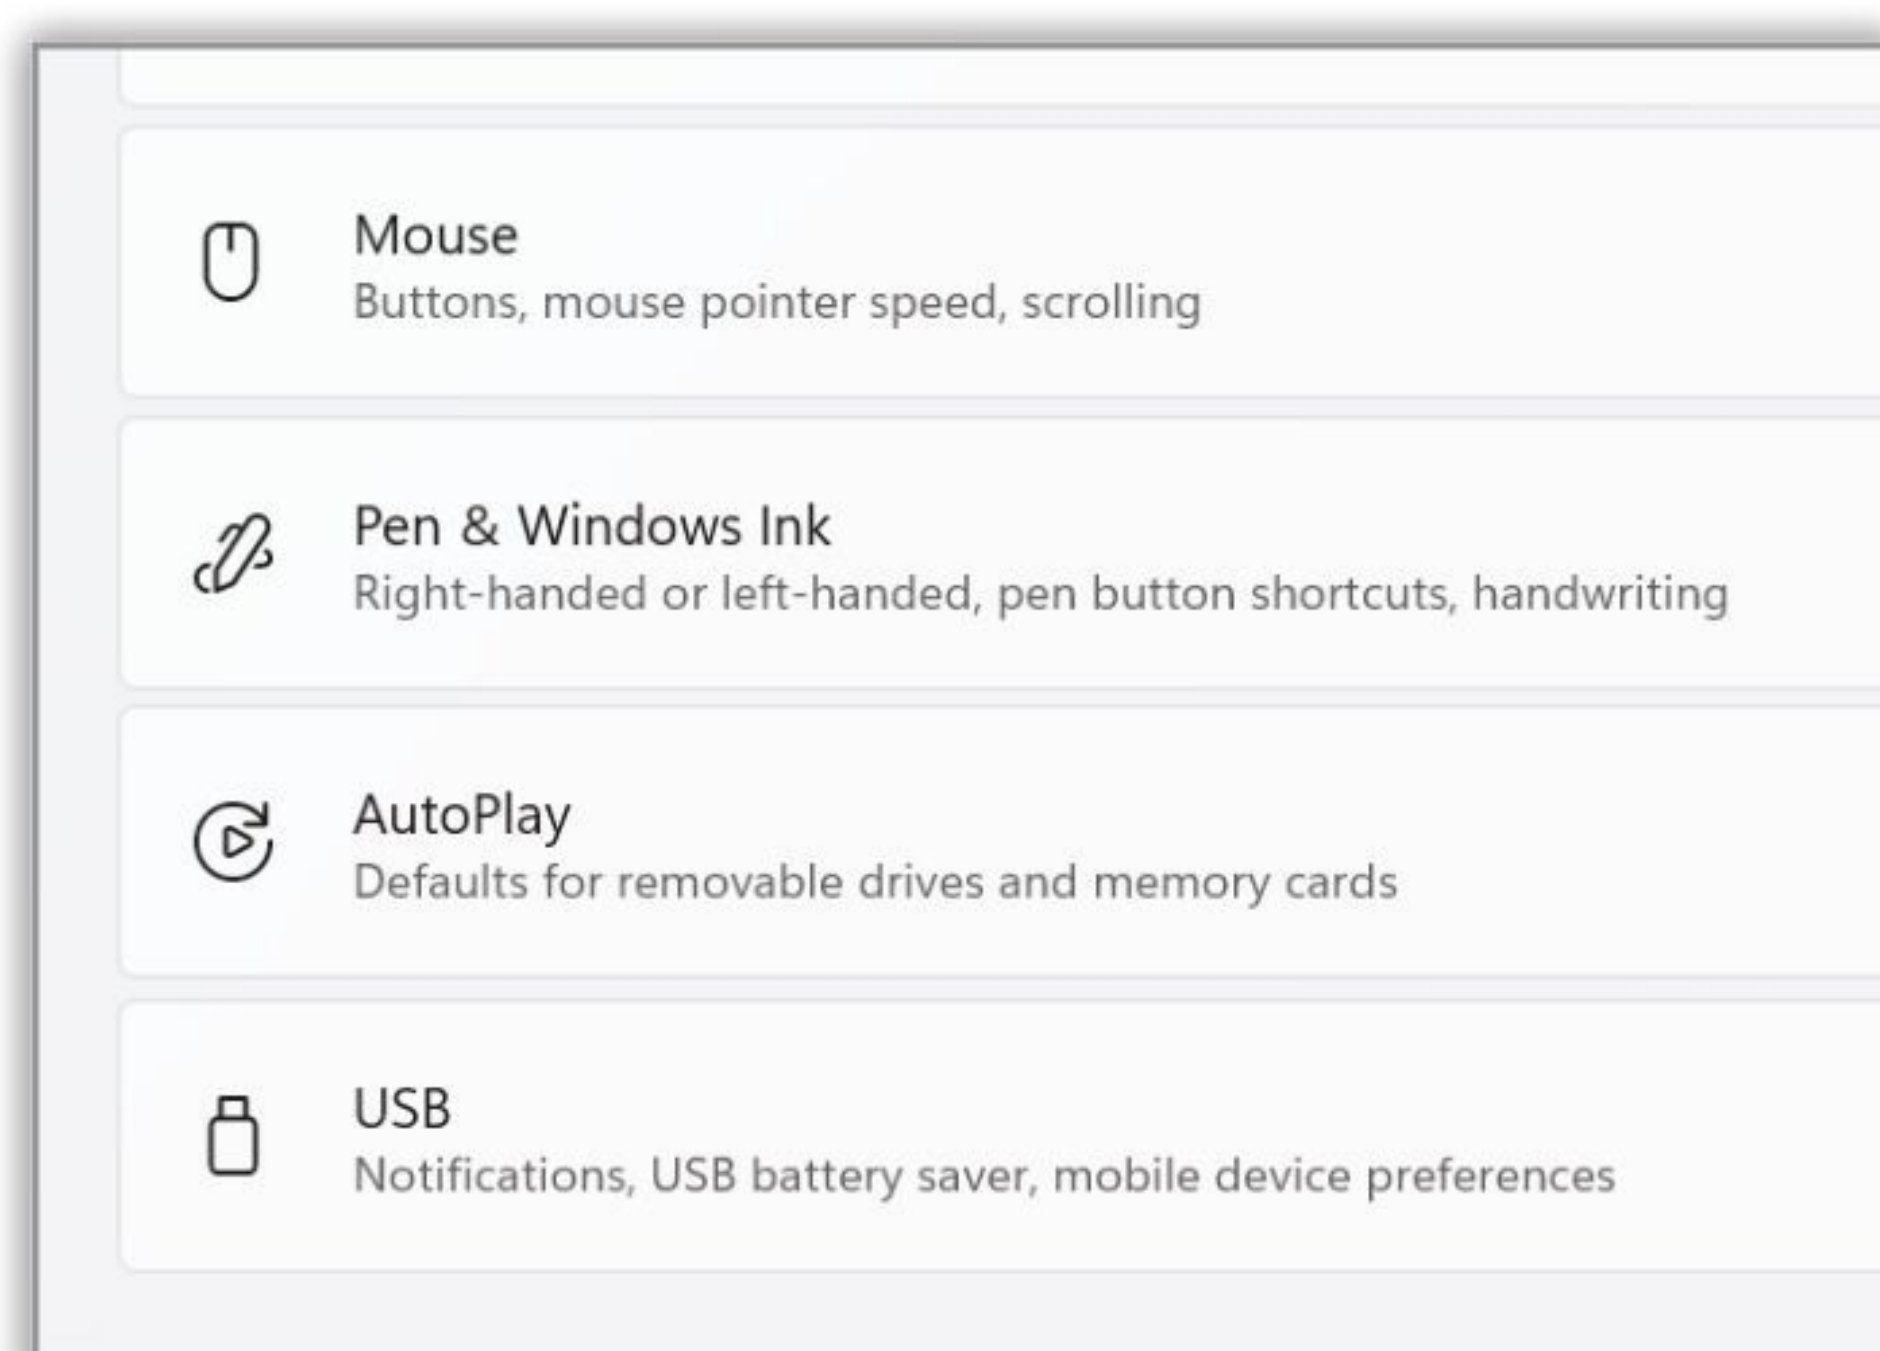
Mouse
Buttons, mouse pointer speed, scrolling

Pen & Windows Ink
Right-handed or left-handed, pen button shortcuts, handwriting

AutoPlay
Defaults for removable drives and memory cards

USB
Notifications, USB battery saver, mobile device preferences